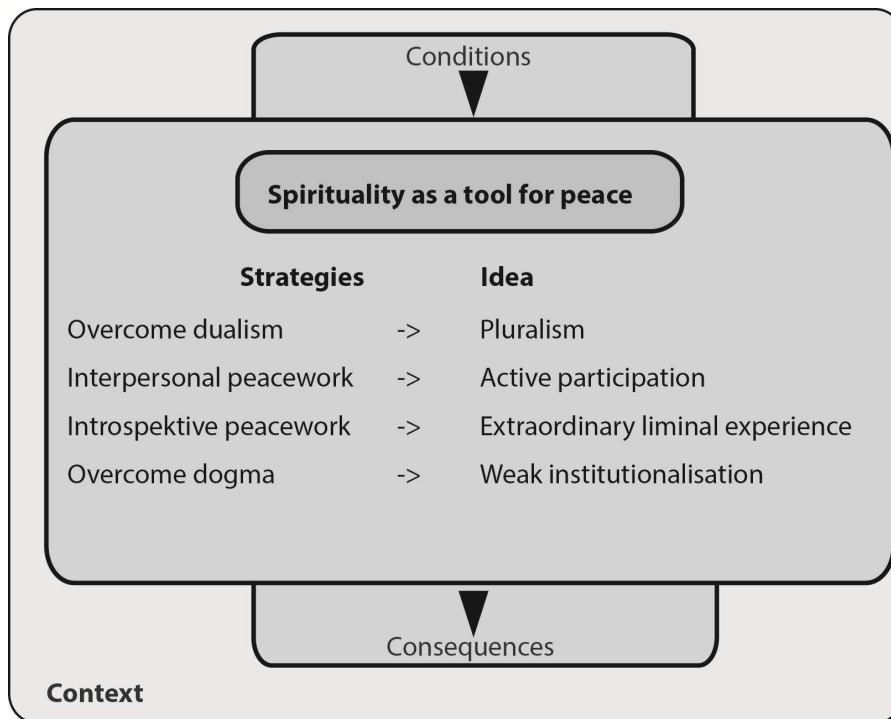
Conditions

Spirituality as a tool for peace

| Strategies | | Idea |
|---|---|---|
| Overcome dualism | -> | Pluralism |
| Interpersonal peacework | -> | Active participation |
| Introspektive peacework | -> | Extraordinary liminal experience |
| Overcome dogma | -> | Weak institutionalisation |

Consequences

Context